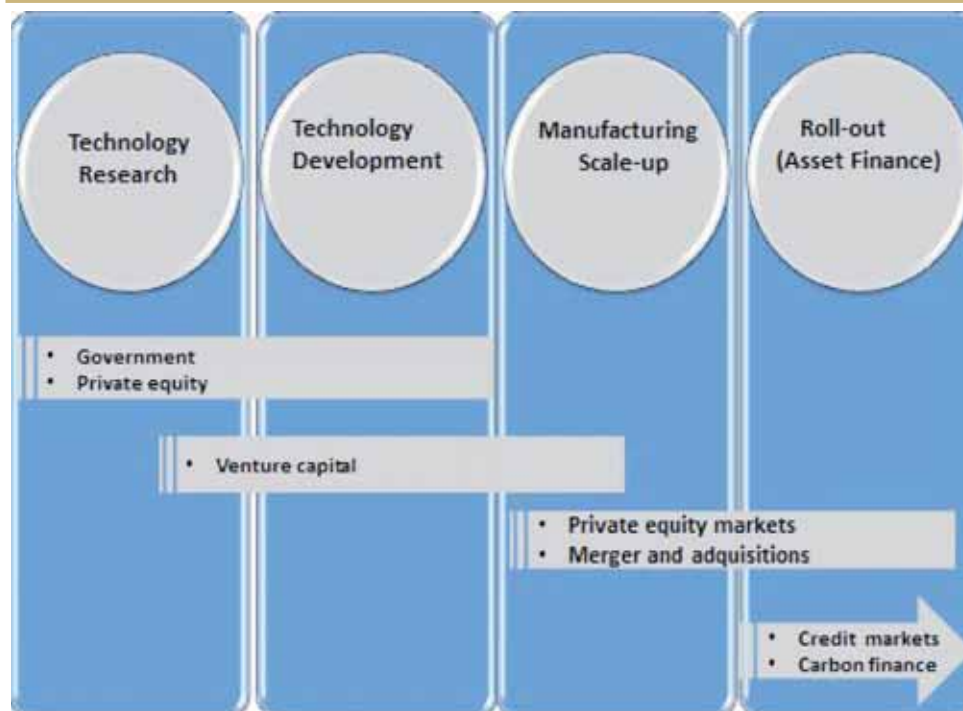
Technology Research

Technology Development

Manufacturing Scale-up

Roll-out (Asset Finance)

• Government
• Private equity

• Venture capital

• Private equity markets
• Merger and adquisitions

• Credit markets
• Carbon finance